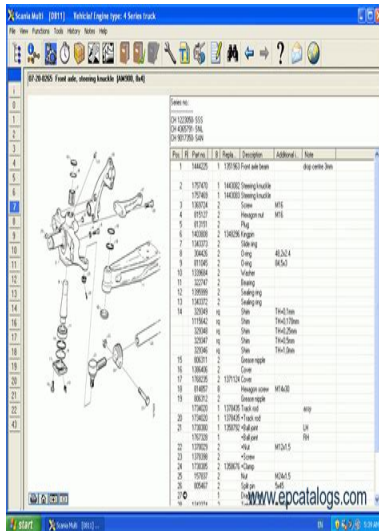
Scania Multi [0811] Vehicle/ Engine type: 4 Series truck

File View Functions Tools History Notes Help

07-20-0265 Front axle, steering knuckle [AM900, 8x4]

Series no:
CH 1223056-SSS
CH 4369791-SML
CH 9017750-SAN

| Pos | R | Part no | Q | Repla... | Description | Additional i... | Note |
|---|---|---|---|---|---|---|---|
| 1 | | 1444225 | 1 | 1351563 | Front axle beam | | drop centre 3mm |
| 2 | | 1757470 | 1 | 1443082 | Steering knuckle | | |
| | | 1757468 | 1 | 1443083 | Steering knuckle | | |
| 3 | | 1369724 | 2 | | Screw | M16 | |
| 4 | | 815127 | 2 | | Hexagon nut | M16 | |
| 5 | | 813151 | 2 | | Plug | | |
| 6 | | 1402808 | 1 | 1348296 | Kingpin | | |
| 7 | | 1343373 | 2 | | Slide ring | | |
| 8 | | 304435 | 2 | | O-ring | 48,2x2.4 | |
| 9 | | 811045 | 2 | | O-ring | 84,5x3 | |
| 10 | | 1339694 | 2 | | Washer | | |
| 11 | | 322747 | 2 | | Bearing | | |
| 12 | | 1395996 | 2 | | Sealing ring | | |
| 13 | | 1343372 | 2 | | Sealing ring | | |
| 14 | | 325049 | | | Shim | TH=0,1mm | |
| | | 1115642 | | | Shim | TH=0,175mm | |
| | | 325048 | | | Shim | TH=0,25mm | |
| | | 325047 | | | Shim | TH=0,5mm | |
| | | 325046 | | | Shim | TH=1,0mm | |
| 15 | | 806311 | 2 | | Grease nipple | | |
| 16 | | 1368406 | 2 | | Cover | | |
| 17 | | 1766235 | 2 | 1371124 | Cover | | |
| 18 | | 814857 | 8 | | Hexagon screw | M14x30 | |
| 19 | | 806312 | 2 | | Grease nipple | | |
| 20 | | 1734020 | 1 | 1378435 | Track rod | | assy |
| | | 1734020 | 1 | 1378435 | •Track rod | | |
| 21 | | 1730380 | 1 | 1395792 | •Ball joint | | LH |
| | | 1767328 | 1 | | •Ball joint | | RH |
| 22 | | 1378029 | | | •Nut | M12x1.5 | |
| | | 1378398 | 2 | | •Screw | | |
| 23 | | 1730385 | 2 | 1356676 | •Clamp | | |
| 25 | | 157937 | 2 | | Nut | M24x1.5 | |
| 26 | | 805407 | 2 | | Split pin | 5x45 | |
| 27 | | | | | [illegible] | | |

www.epcatalogs.com

start